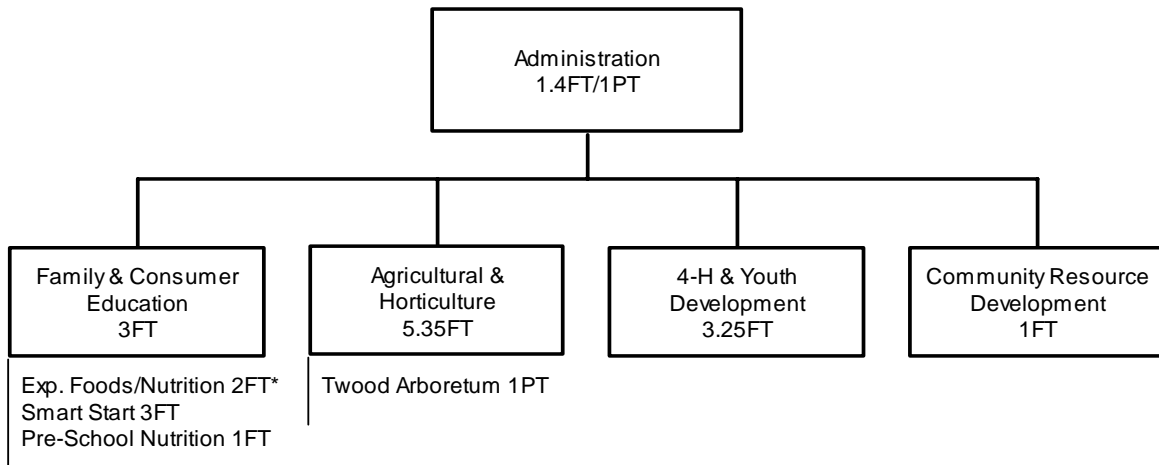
Administration
1.4FT/1PT

Family & Consumer Education
3FT

Exp. Foods/Nutrition 2FT*
Smart Start 3FT
Pre-School Nutrition 1FT

Agricultural & Horticulture
5.35FT

Twood Arboretum 1PT

4-H & Youth Development
3.25FT

Community Resource Development
1FT